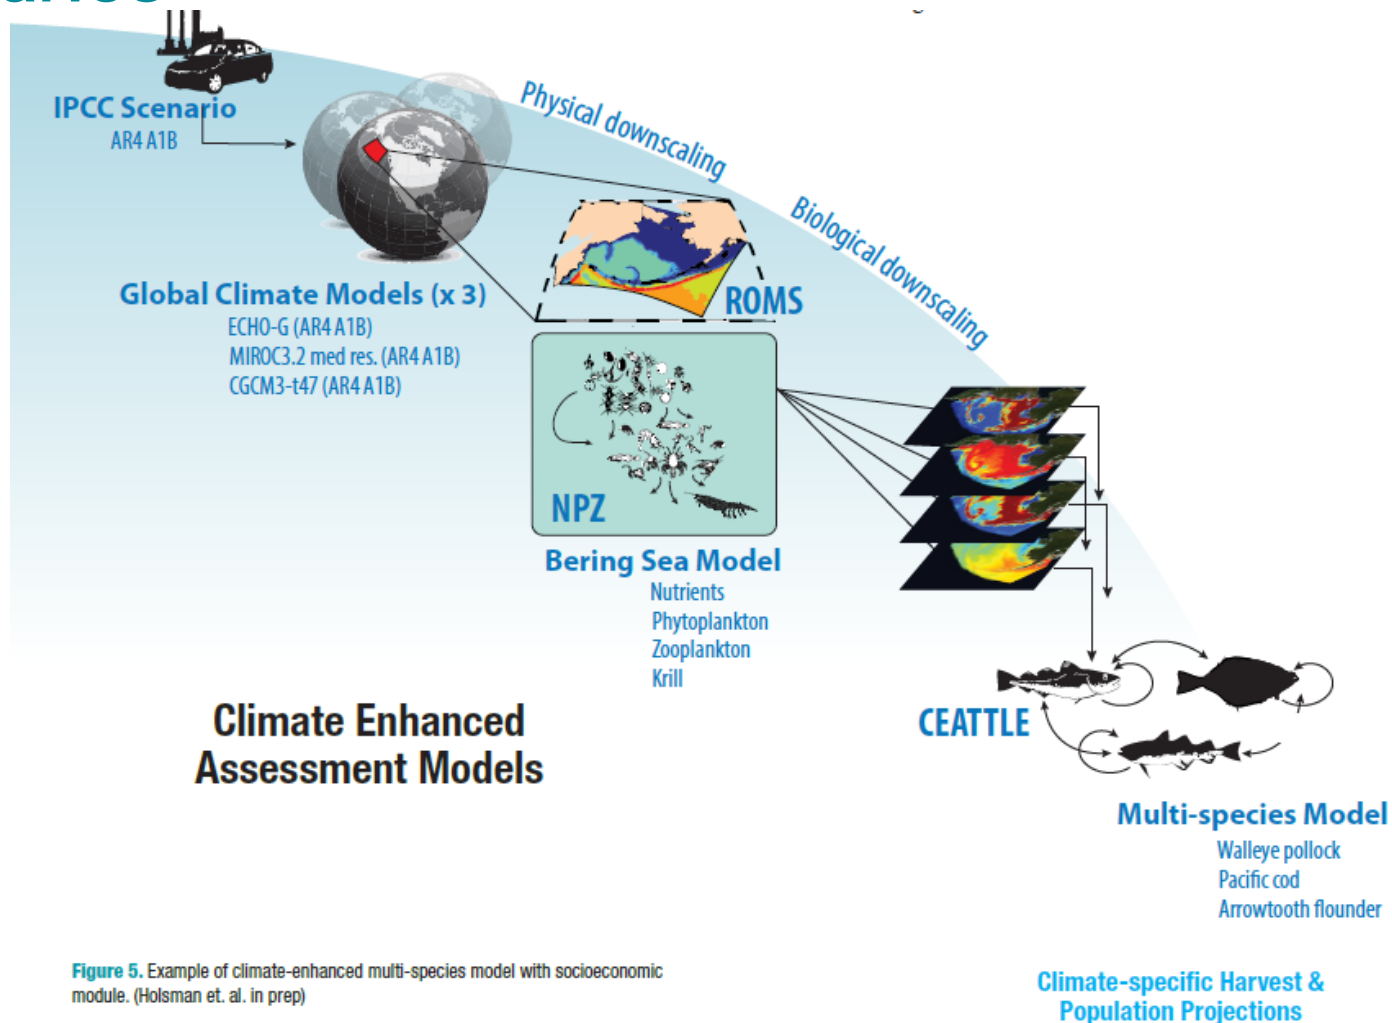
IPCC Scenario
AR4 A1B

Physical downscaling

Biological downscaling

Global Climate Models (x 3)
ECHO-G (AR4 A1B)
MIROC3.2 med res. (AR4 A1B)
CGCM3-t47 (AR4 A1B)

ROMS

NPZ

Bering Sea Model
Nutrients
Phytoplankton
Zooplankton
Krill

Climate Enhanced Assessment Models

CEATTLE

Multi-species Model
Walleye pollock
Pacific cod
Arrowtooth flounder

**Figure 5.** Example of climate-enhanced multi-species model with socioeconomic module. (Holsman et. al. in prep)

Climate-specific Harvest & Population Projections